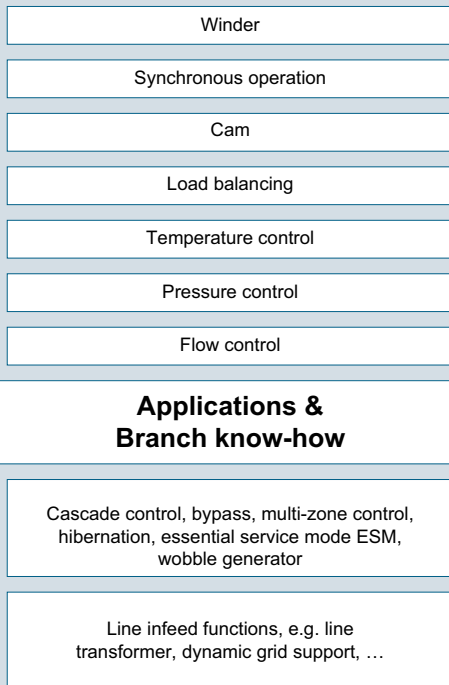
Winder

Synchronous operation

Cam

Load balancing

Temperature control

Pressure control

Flow control

Applications & Branch know-how

Cascade control, bypass, multi-zone control, hibernation, essential service mode ESM, wobble generator

Line infeed functions, e.g. line transformer, dynamic grid support, …